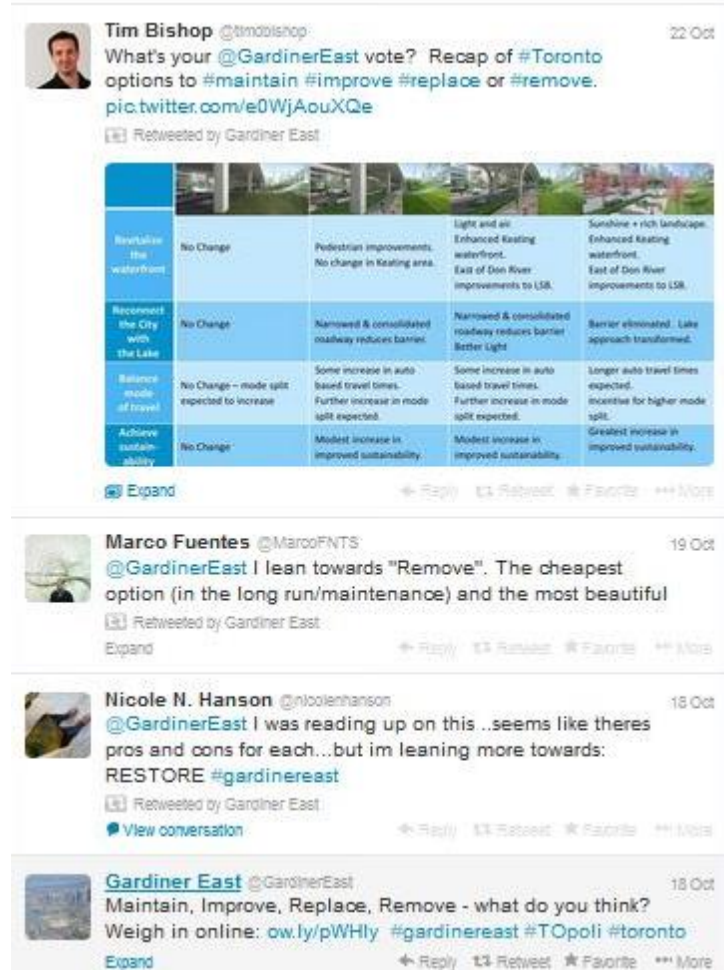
Tim Bishop @timdbishop 22 Oct
What's your @GardinerEast vote? Recap of #Toronto options to #maintain #improve #replace or #remove. pic.twitter.com/e0WjAouXQe
Retweeted by Gardiner East

| | | | | |
|---|---|---|---|---|
| Revitalize the waterfront | No Change | Pedestrian improvements. No change in Keating area. | Light and air. Enhanced Keating waterfront. East of Don River improvements to LSB. | Sunshine + rich landscape. Enhanced Keating waterfront. East of Don River improvements to LSB. |
| Reconnect the City with the Lake | No Change | Narrowed & consolidated roadway reduces barrier. | Narrowed & consolidated roadway reduces barrier. Better Light | Barrier eliminated. Lake approach transformed. |
| Balance mode of travel | No Change – mode split expected to increase | Some increase in auto based travel times. Further increase in mode split expected. | Some increase in auto based travel times. Further increase in mode split expected. | Longer auto travel times expected. Incentive for higher mode split. |
| Achieve sustainability | No Change | Modest increase in improved sustainability. | Modest increase in improved sustainability. | Greatest increase in improved sustainability. |

Expand Reply Retweet Favorite More

Marco Fuentes @MarcoFNTS 19 Oct
@GardinerEast I lean towards "Remove". The cheapest option (in the long run/maintenance) and the most beautiful
Retweeted by Gardiner East
Expand Reply Retweet Favorite More

Nicole N. Hanson @nicolenhanson 18 Oct
@GardinerEast I was reading up on this ..seems like theres pros and cons for each...but im leaning more towards: RESTORE #gardinereast
Retweeted by Gardiner East
View conversation Reply Retweet Favorite More

Gardiner East @GardinerEast 18 Oct
Maintain, Improve, Replace, Remove - what do you think? Weigh in online: ow.ly/pWHly #gardinereast #TOpoli #toronto
Expand Reply Retweet Favorite More